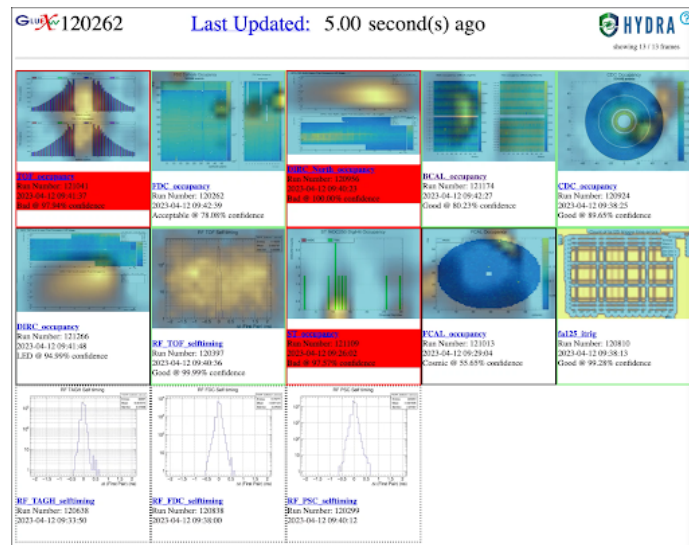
GlueX 120262

Last Updated: 5.00 second(s) ago

HYDRA

showing 13 / 13 Stamps

TOF_occupancy
Run Number: 121041
2023-04-12 09:41:37
Bad @ 97.94% confidence

FDC_occupancy
Run Number: 120262
2023-04-12 09:42:39
Acceptable @ 78.08% confidence

DIRC_North_occupancy
Run Number: 120996
2023-04-12 09:40:23
Bad @ 100.00% confidence

BCAL_occupancy
Run Number: 121174
2023-04-12 09:42:27
Good @ 80.23% confidence

CDC_occupancy
Run Number: 120924
2023-04-12 09:38:25
Good @ 89.65% confidence

DIRC_occupancy
Run Number: 121266
2023-04-12 09:41:48
LED @ 94.99% confidence

RF_TOF_selftiming
Run Number: 120397
2023-04-12 09:40:56
Good @ 99.99% confidence

PS_occupancy
Run Number: 121109
2023-04-12 09:26:02
Bad @ 97.51% confidence

FCAL_occupancy
Run Number: 121013
2023-04-12 09:29:04
Cosmic @ 55.65% confidence

fa125_itrig
Run Number: 120810
2023-04-12 09:38:13
Good @ 99.28% confidence

RF_TAGH_selftiming
Run Number: 120638
2023-04-12 09:33:50

RF_FDC_selftiming
Run Number: 120838
2023-04-12 09:38:00

RF_PSC_selftiming
Run Number: 120299
2023-04-12 09:40:12